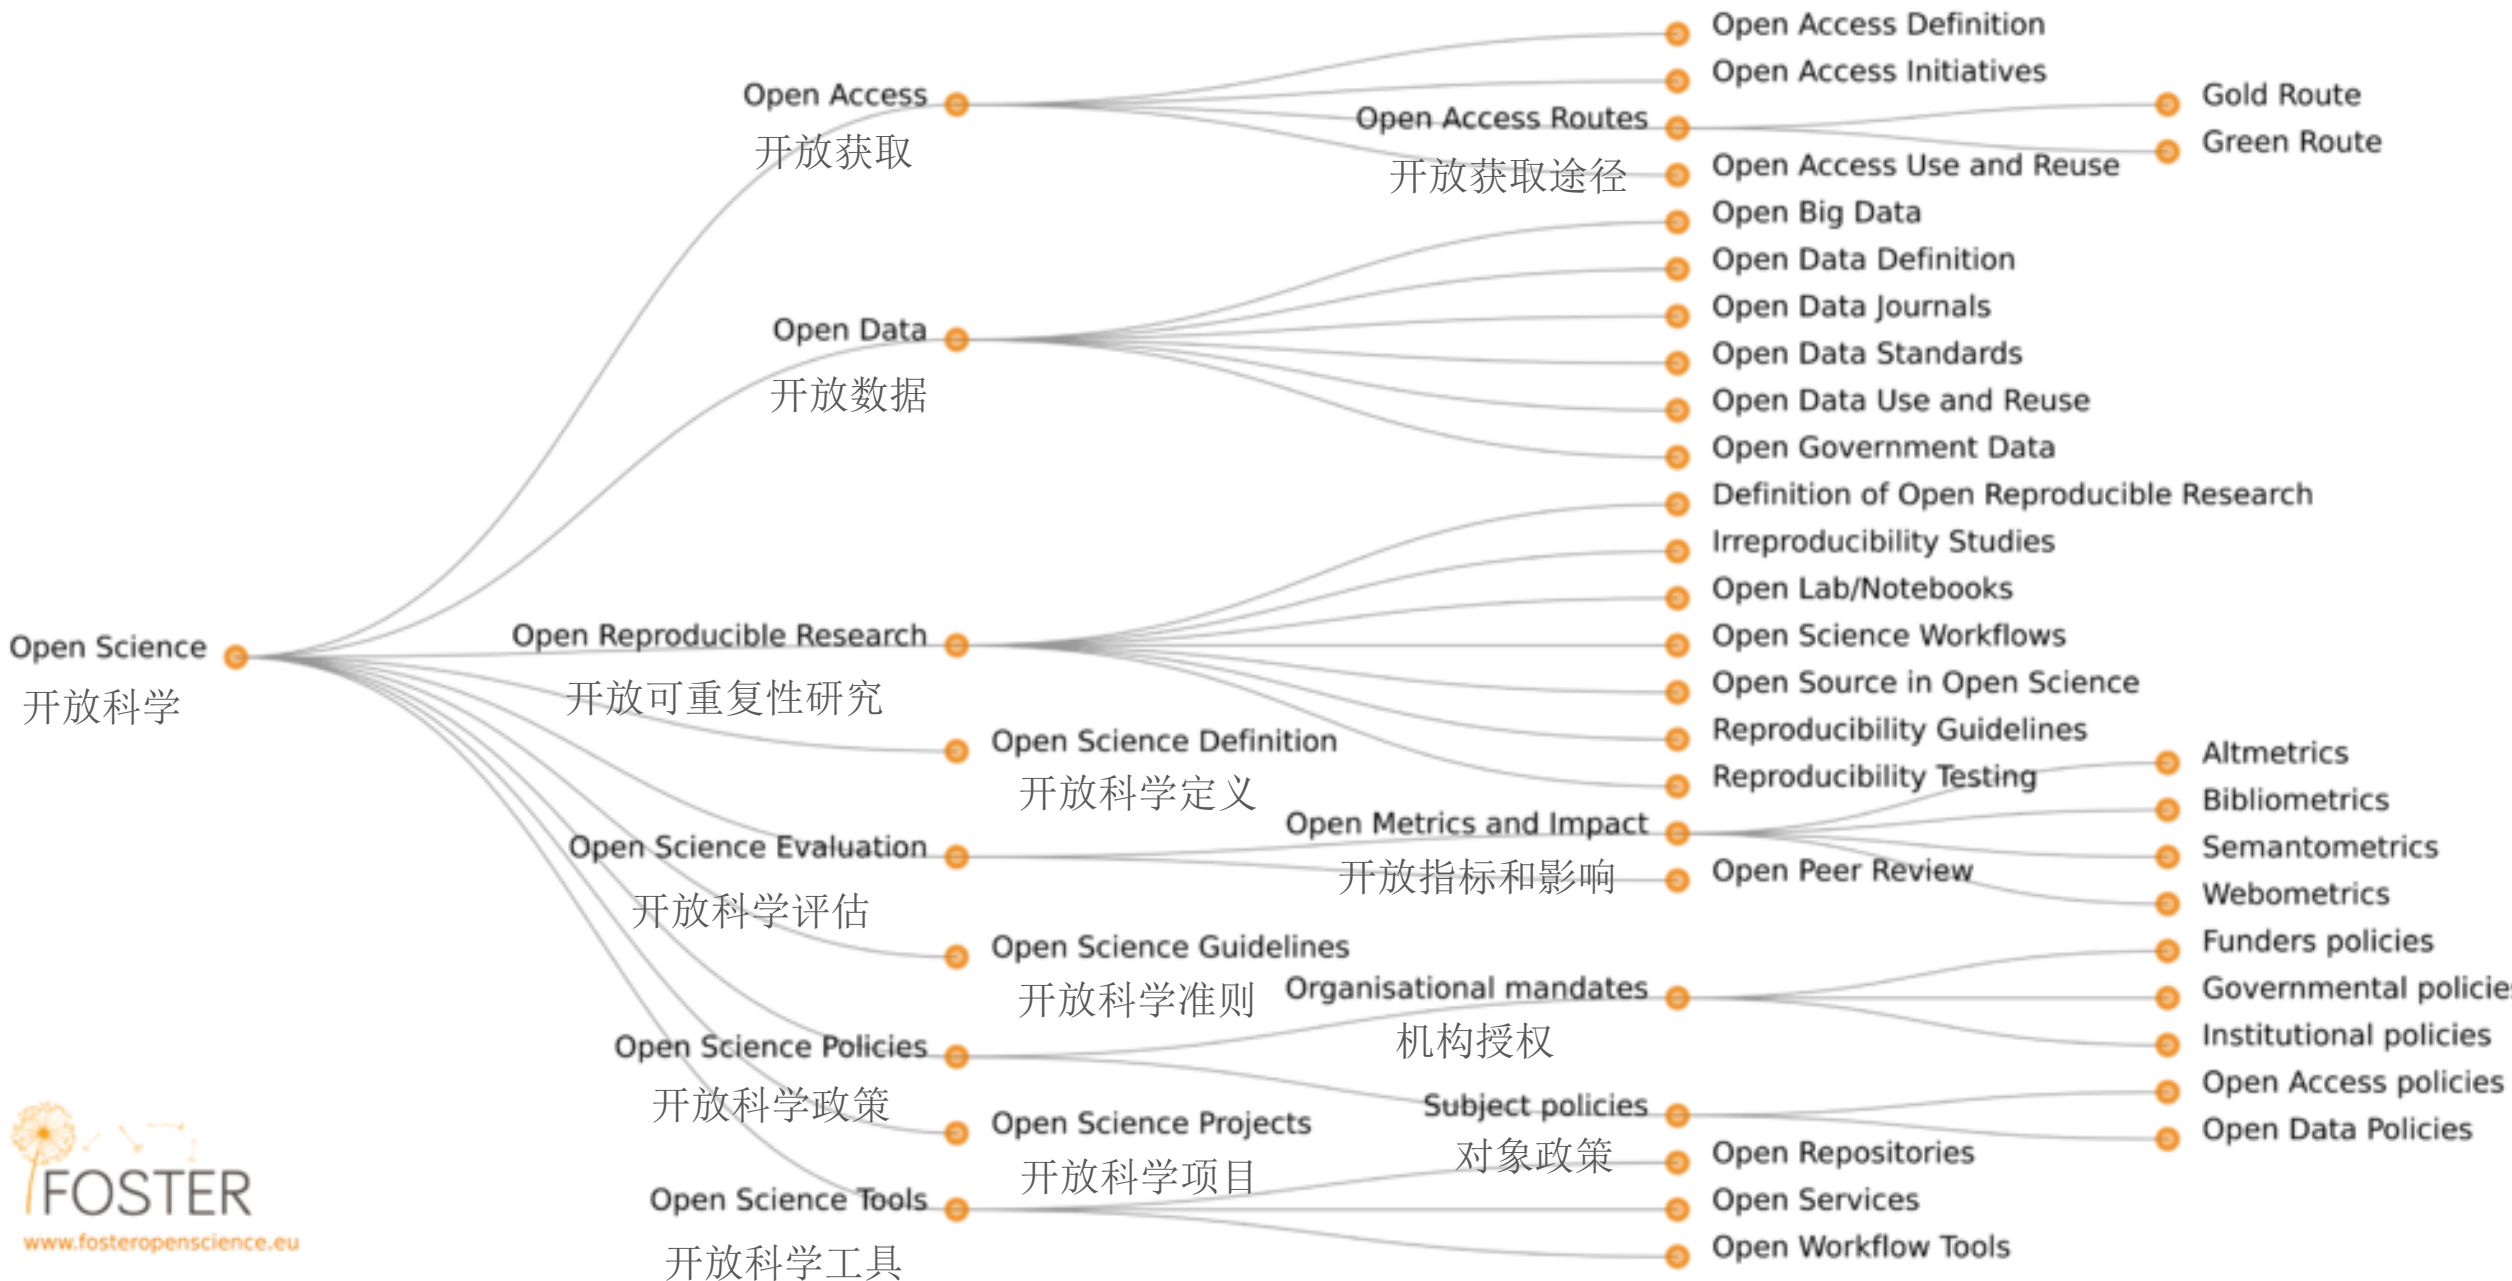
Open Science
开放科学

Open Access
开放获取

Open Access Definition
Open Access Initiatives
Open Access Routes
开放获取途径
Gold Route
Green Route
Open Access Use and Reuse

Open Data
开放数据

Open Big Data
Open Data Definition
Open Data Journals
Open Data Standards
Open Data Use and Reuse
Open Government Data

Open Reproducible Research
开放可重复性研究

Definition of Open Reproducible Research
Irreproducibility Studies
Open Lab/Notebooks
Open Science Workflows
Open Source in Open Science
Reproducibility Guidelines
Reproducibility Testing

Open Science Definition
开放科学定义

Open Science Evaluation
开放科学评估

Open Metrics and Impact
开放指标和影响
Altmetrics
Bibliometrics
Semantometrics
Webometrics
Open Peer Review

Open Science Guidelines
开放科学准则

Open Science Policies
开放科学政策

Organisational mandates
机构授权
Funders policies
Governmental policie
Institutional policies
Subject policies
对象政策
Open Access policies
Open Data Policies

Open Science Projects
开放科学项目

Open Science Tools
开放科学工具

Open Repositories
Open Services
Open Workflow Tools

FOSTER
www.fosteropenscience.eu